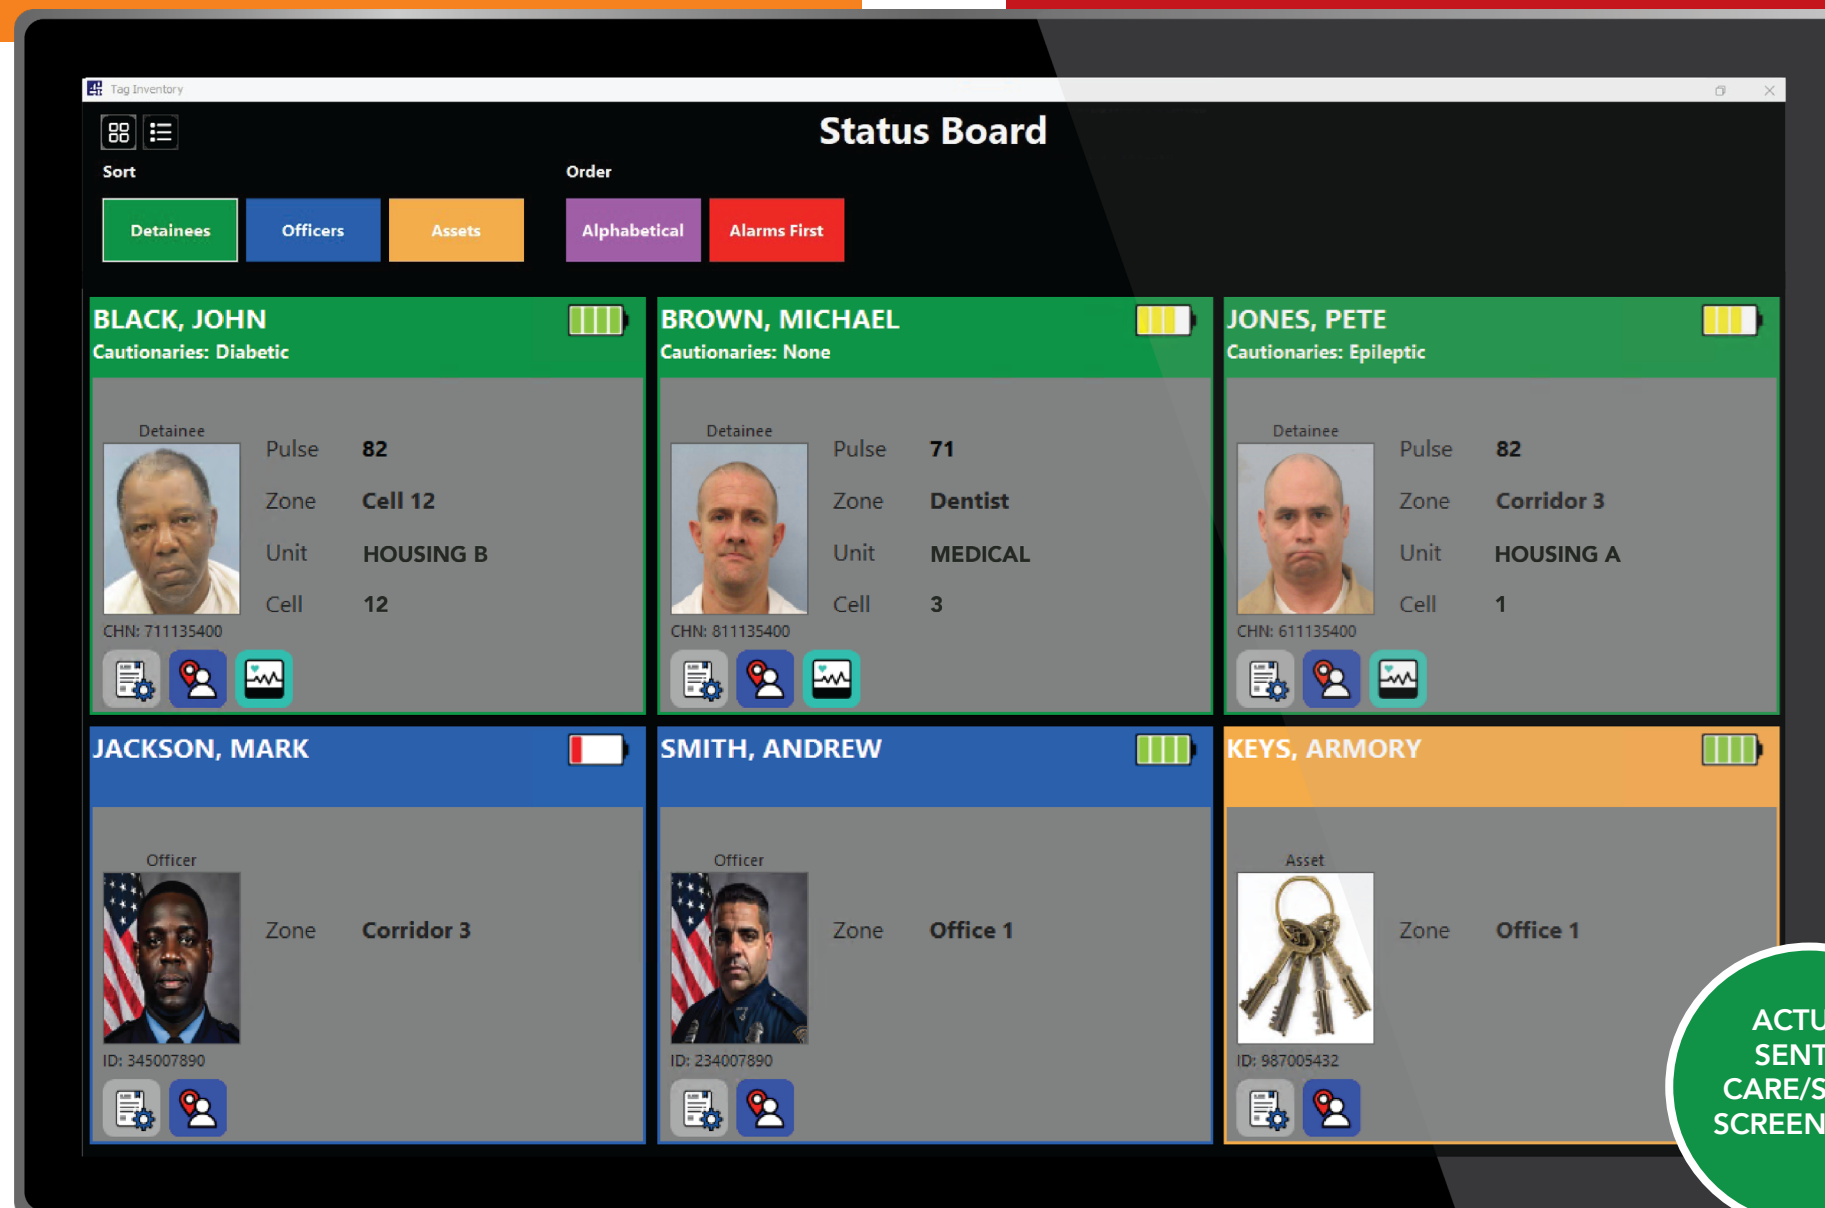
Tag Inventory

Status Board

Sort

Order

Detainees | Officers | Assets | Alphabetical | Alarms First

BLACK, JOHN
Cautionaries: Diabetic
Detainee
Pulse 82
Zone Cell 12
Unit HOUSING B
Cell 12
CHN: 711135400

BROWN, MICHAEL
Cautionaries: None
Detainee
Pulse 71
Zone Dentist
Unit MEDICAL
Cell 3
CHN: 811135400

JONES, PETE
Cautionaries: Epileptic
Detainee
Pulse 82
Zone Corridor 3
Unit HOUSING A
Cell 1
CHN: 611135400

JACKSON, MARK
Officer
Zone Corridor 3
ID: 345007890

SMITH, ANDREW
Officer
Zone Office 1
ID: 234007890

KEYS, ARMORY
Asset
Zone Office 1
ID: 987005432

ACTU
SENT
CARE/S
SCREEN